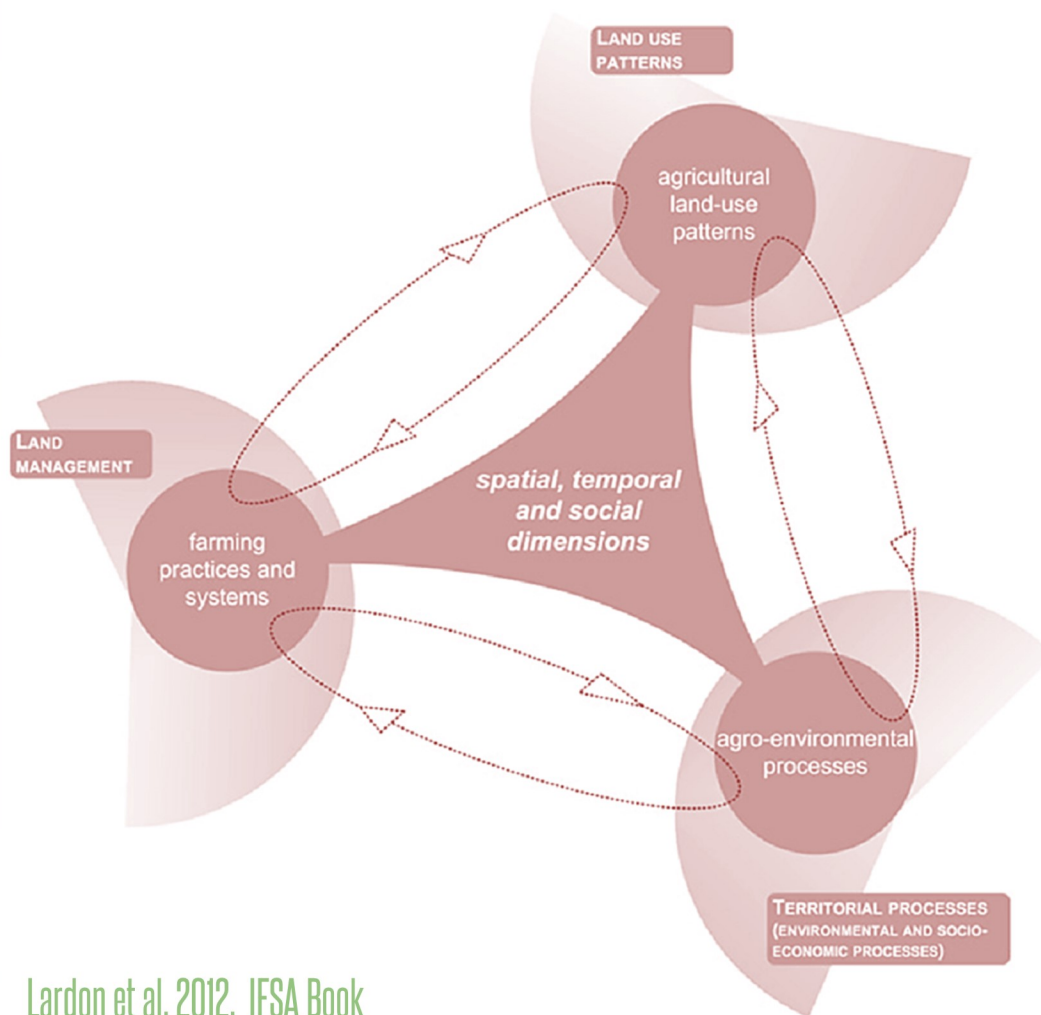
LAND USE PATTERNS

agricultural land-use patterns

LAND MANAGEMENT

spatial, temporal and social dimensions

farming practices and systems

agro-environmental processes

TERRITORIAL PROCESSES (ENVIRONMENTAL AND SOCIO-ECONOMIC PROCESSES)

Lardon et al. 2012, IFSA Book